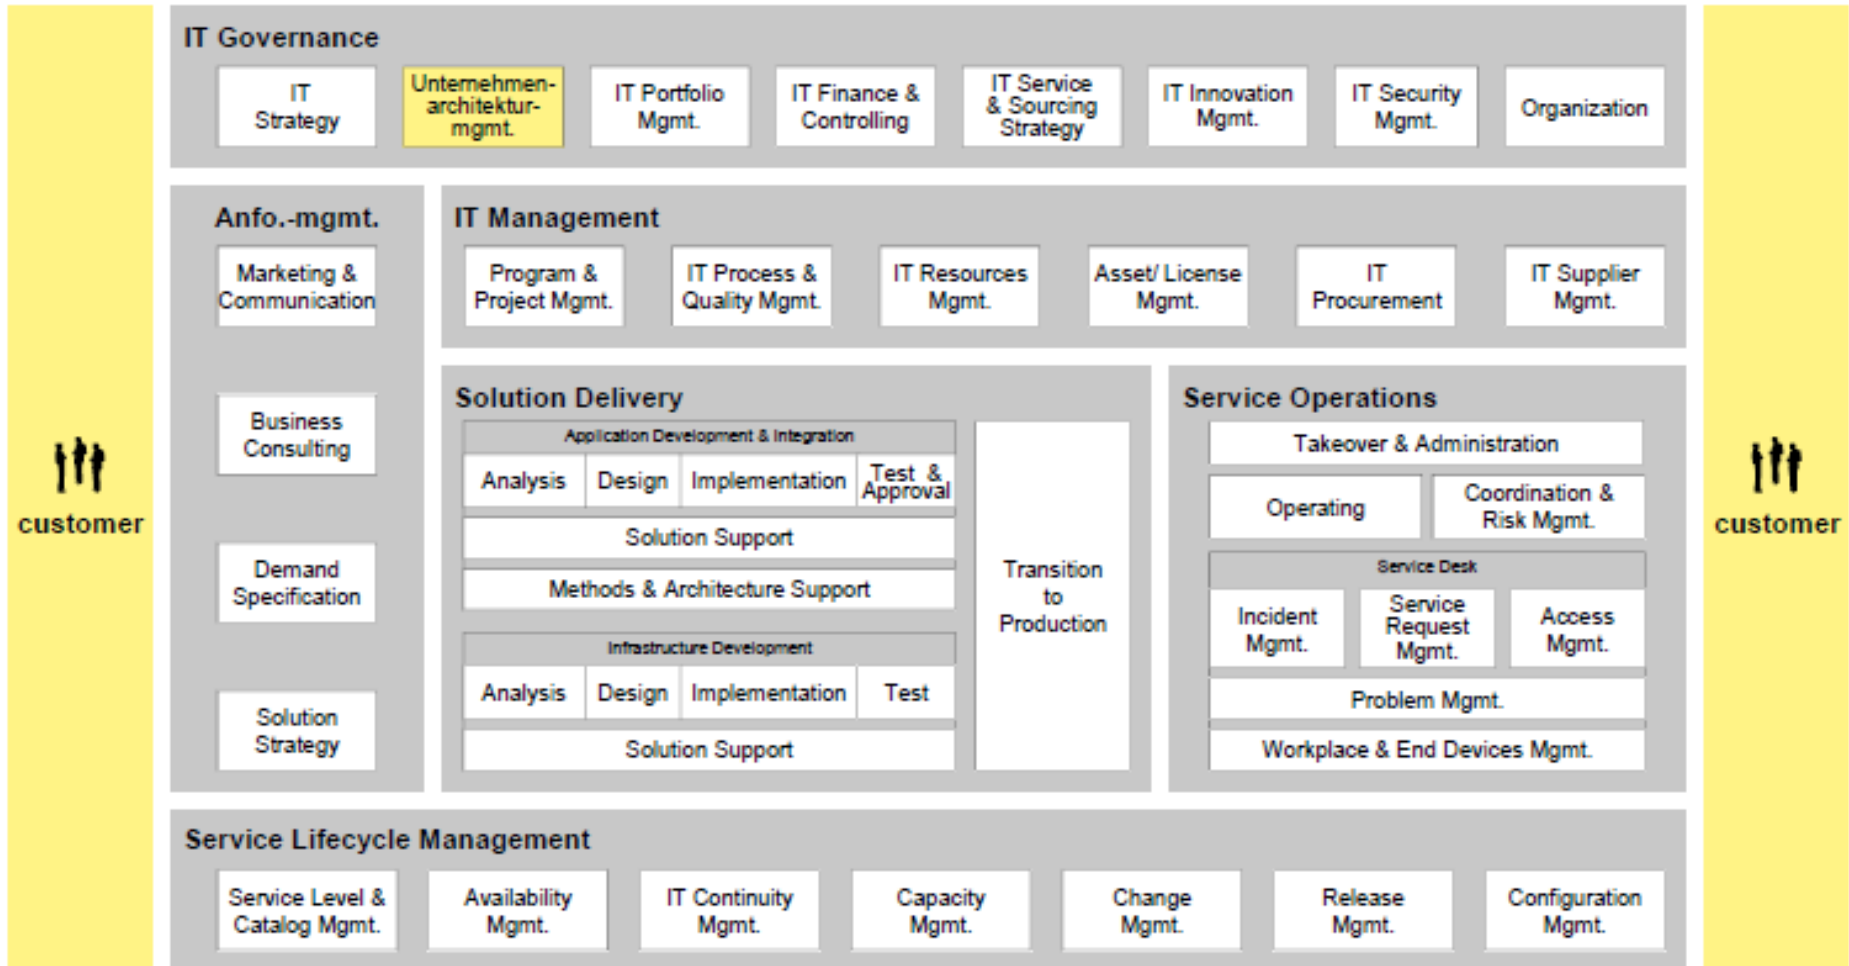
customer

IT Governance

IT Strategy

Unternehmenarchitekturmgmt.

IT Portfolio Mgmt.

IT Finance & Controlling

IT Service & Sourcing Strategy

IT Innovation Mgmt.

IT Security Mgmt.

Organization

Anfo.-mgmt.

Marketing & Communication

Business Consulting

Demand Specification

Solution Strategy

IT Management

Program & Project Mgmt.

IT Process & Quality Mgmt.

IT Resources Mgmt.

Asset/ License Mgmt.

IT Procurement

IT Supplier Mgmt.

Solution Delivery

Application Development & Integration

Analysis | Design | Implementation | Test & Approval

Solution Support

Methods & Architecture Support

Infrastructure Development

Analysis | Design | Implementation | Test

Solution Support

Transition to Production

Service Operations

Takeover & Administration

Operating

Coordination & Risk Mgmt.

Service Desk

Incident Mgmt.

Service Request Mgmt.

Access Mgmt.

Problem Mgmt.

Workplace & End Devices Mgmt.

Service Lifecycle Management

Service Level & Catalog Mgmt.

Availability Mgmt.

IT Continuity Mgmt.

Capacity Mgmt.

Change Mgmt.

Release Mgmt.

Configuration Mgmt.

customer